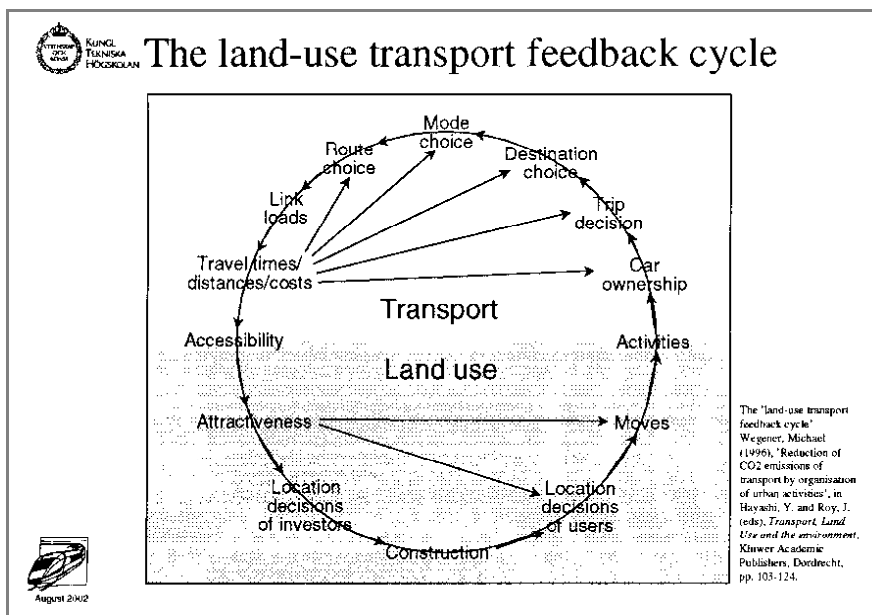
KUNGL TEKNISKA HÖGSKOLAN

The land-use transport feedback cycle

Mode choice

Route choice

Destination choice

Link loads

Trip decision

Travel times/ distances/costs

Car ownership

Transport

Accessibility

Activities

Land use

Attractiveness

Moves

Location decisions of investors

Location decisions of users

Construction

The 'land-use transport feedback cycle' Wegener, Michael (1996), 'Reduction of CO2 emissions of transport by organisation of urban activities', in Hayashi, Y. and Roy, J. (eds), *Transport, Land Use and the environment*, Kluwer Academic Publishers, Dordrecht, pp. 103-124.

August 2002